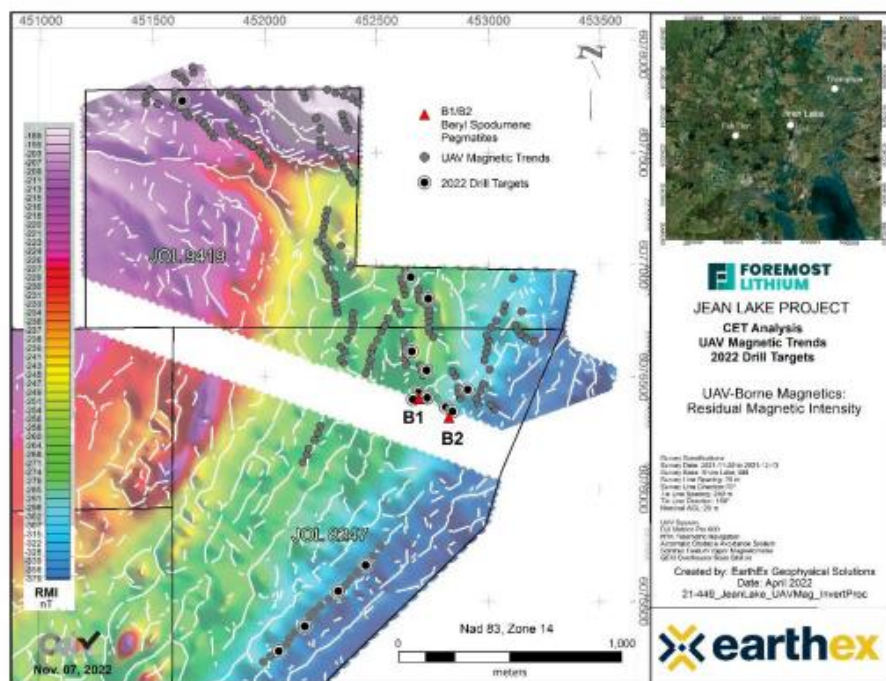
451000 451500 452000 452500 453000 453500

N

B1/B2
Beryl Spodumene Pegmatites

UAV Magnetic Trends

2022 Drill Targets

JOL 9419

JOL 8247

B1

B2

RMI
nT

Nov. 07, 2022

Nad 83, Zone 14

0 1,000
meters

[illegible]

FOREMOST LITHIUM

JEAN LAKE PROJECT

CET Analysis
UAV Magnetic Trends
2022 Drill Targets

UAV-Borne Magnetics:
Residual Magnetic Intensity

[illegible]

Created by: EarthEx Geophysical Solutions
Date: April 2022
21-446_JeanLake_UAVMag_InvertProc

earthex